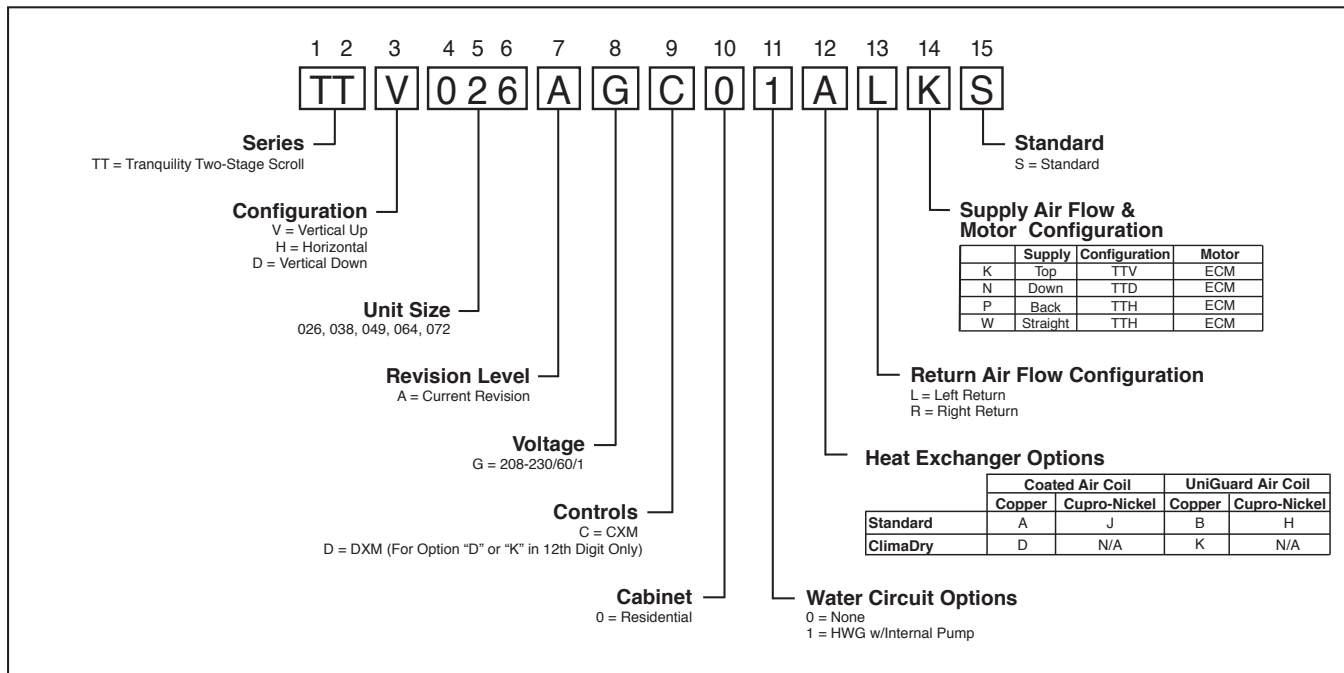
1 2 3 4 5 6 7 8 9 10 11 12 13 14 15

TT V 0 2 6 A G C 0 1 A L K S

Series
TT = Tranquility Two-Stage Scroll

Configuration
V = Vertical Up
H = Horizontal
D = Vertical Down

Unit Size
026, 038, 049, 064, 072

Revision Level
A = Current Revision

Voltage
G = 208-230/60/1

Controls
C = CXM
D = DXM (For Option "D" or "K" in 12th Digit Only)

Cabinet
0 = Residential

Water Circuit Options
0 = None
1 = HWG w/Internal Pump

Heat Exchanger Options

| | Coated Air Coil | | UniGuard Air Coil | |
|---|---|---|---|---|
| | Copper | Cupro-Nickel | Copper | Cupro-Nickel |
| Standard | A | J | B | H |
| ClimaDry | D | N/A | K | N/A |

Return Air Flow Configuration
L = Left Return
R = Right Return

Supply Air Flow & Motor Configuration

| | Supply | Configuration | Motor |
|---|---|---|---|
| K | Top | TTV | ECM |
| N | Down | TTD | ECM |
| P | Back | TTH | ECM |
| W | Straight | TTH | ECM |

Standard
S = Standard